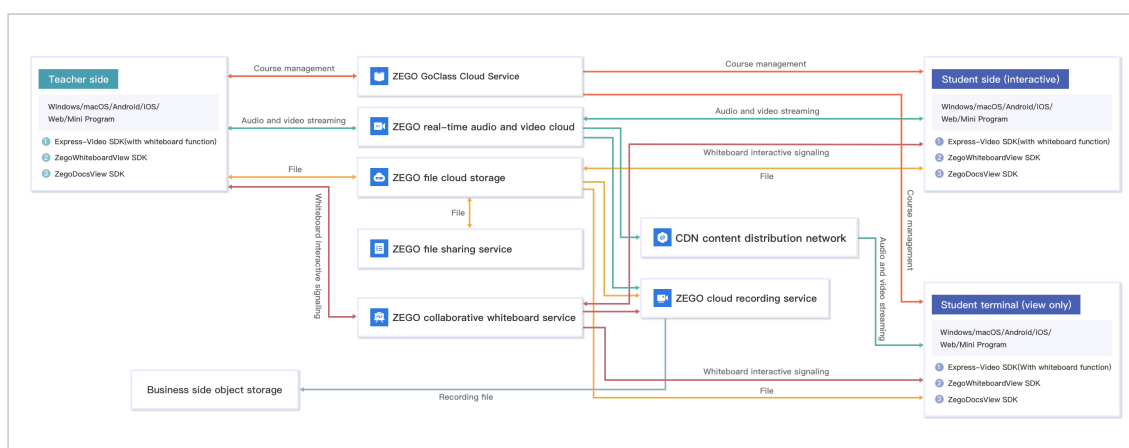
Teacher side

Windows/macOS/Android/IOS/ Web/Mini Program

1 Express-Video SDK(with whiteboard function)
2 ZegoWhiteboardView SDK
3 ZegoDocsView SDK

Course management

Audio and video streaming

File

Whiteboard interactive signaling

ZEGO GoClass Cloud Service

ZEGO real-time audio and video cloud

ZEGO file cloud storage

File

ZEGO file sharing service

ZEGO collaborative whiteboard service

CDN content distribution network

ZEGO cloud recording service

Course management

Audio and video streaming

Whiteboard interactive signaling

File

Course management

Audio and video streaming

Student side (interactive)

Windows/macOS/Android/iOS/ Web/Mini Program

1 Express-Video SDK(with whiteboard function)
2 ZegoWhiteboardView SDK
3 ZegoDocsView SDK

Student terminal (view only)

Windows/macOS/Android/iOS/ Web/Mini Program

1 Express-Video SDK(With whiteboard function)
2 ZegoWhiteboardView SDK
3 ZegoDocsView SDK

Whiteboard interactive signaling

File

Business side object storage

Recording file